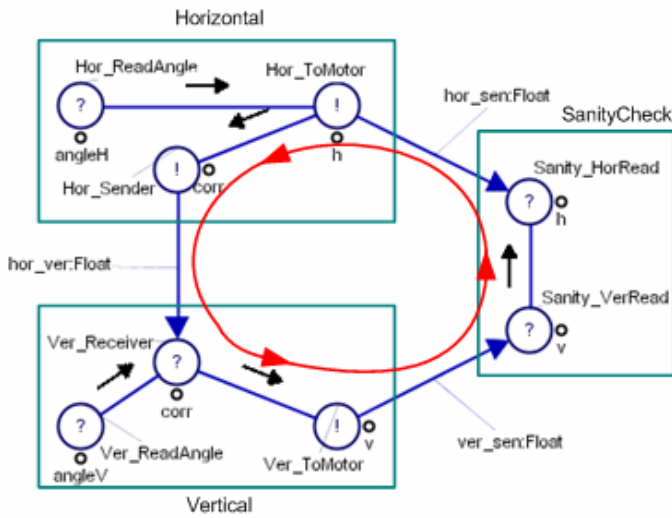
Horizontal

Hor_ReadAngle

Hor_ToMotor

?

!

angleH

h

!

Hor_Sender

corr

hor_sen:Float

SanityCheck

Sanity_HorRead

?

h

hor_ver:Float

Sanity_VerRead

?

v

Ver_Receiver

?

corr

?

Ver_ReadAngle

angleV

!

v

Ver_ToMotor

ver_sen:Float

Vertical